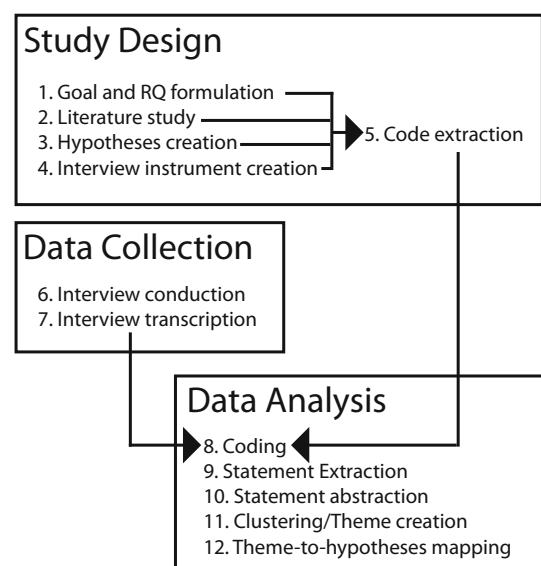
Study Design

1. Goal and RQ formulation
2. Literature study
3. Hypotheses creation
4. Interview instrument creation

5. Code extraction

Data Collection

6. Interview conduction
7. Interview transcription

Data Analysis

8. Coding
9. Statement Extraction
10. Statement abstraction
11. Clustering/Theme creation
12. Theme-to-hypotheses mapping